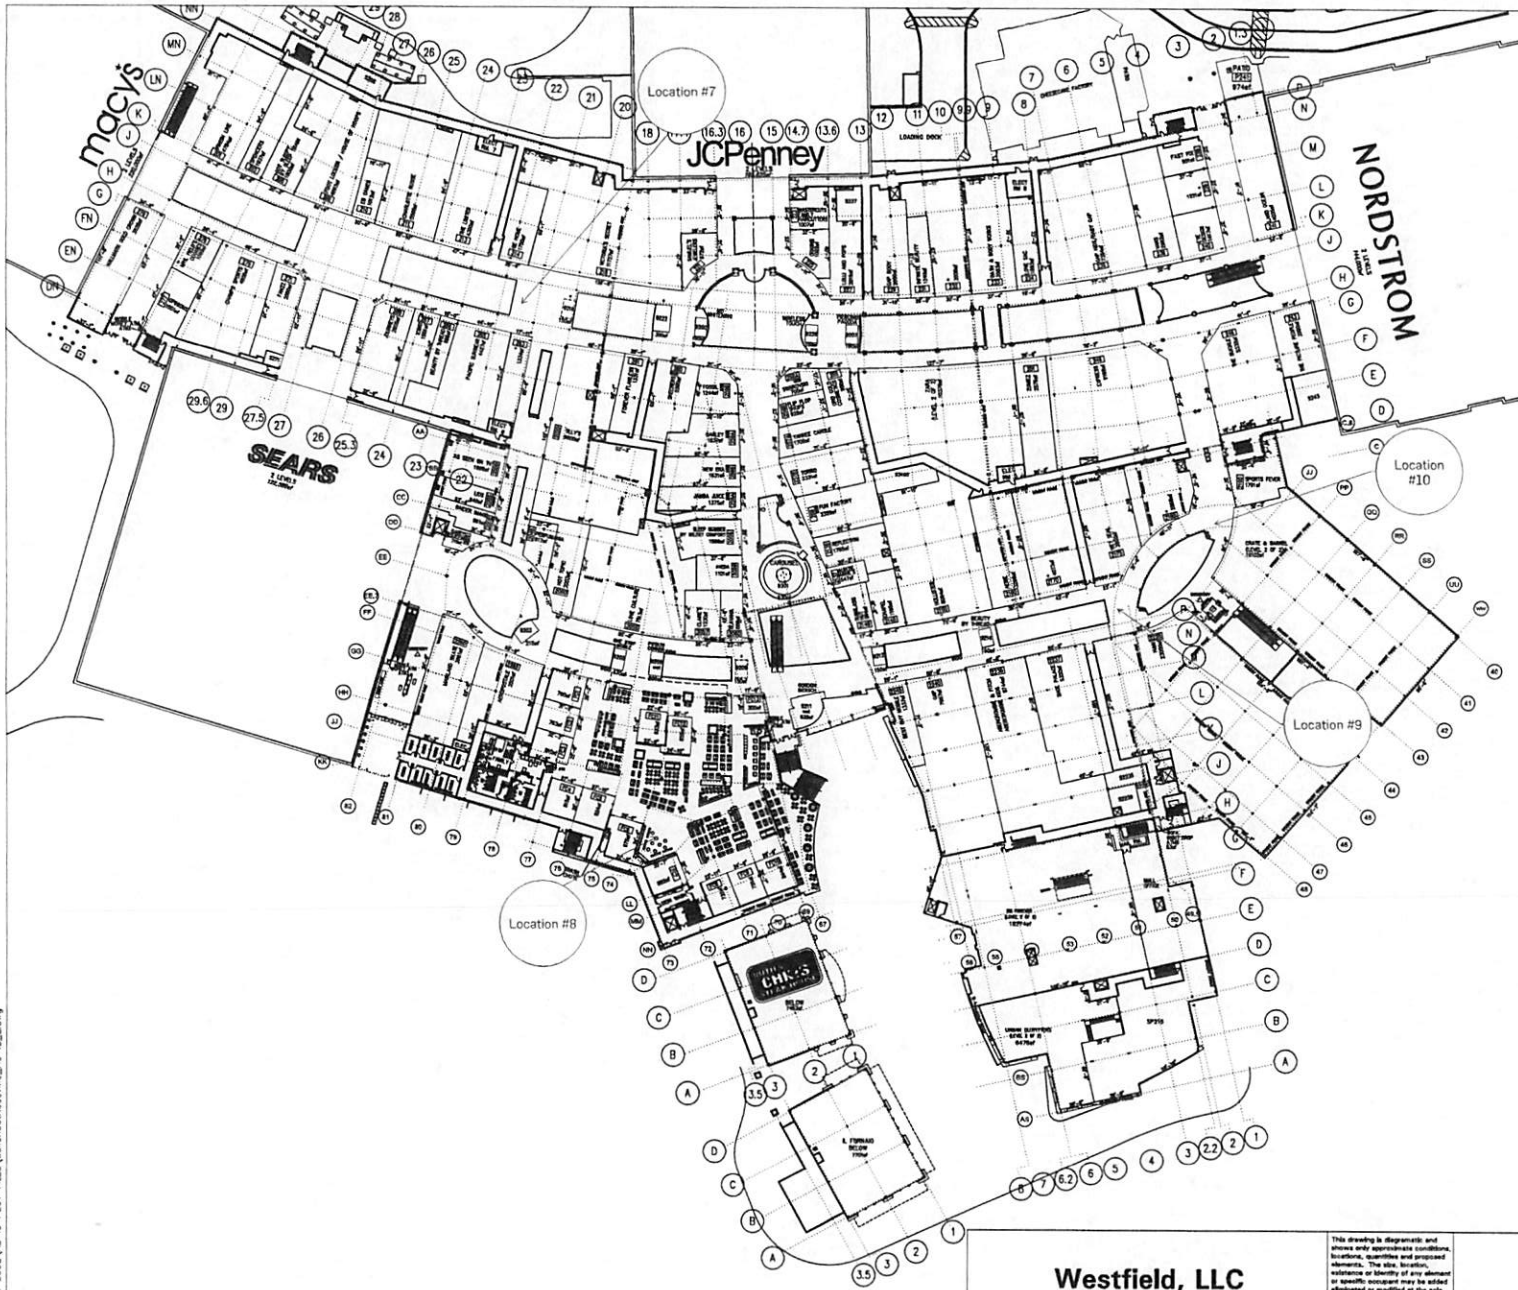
macy's

JCPenney

NORDSTROM

SEARS

Location #7

Location #10

Location #9

Location #8

LOADING DOCK

CARDOUSEL

Westfield, LLC

This drawing is diagrammatic and shows only approximate conditions, locations, quantities and proposed elements. The size, location, existence or identity of any element or specific occupant may be added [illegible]

NN 28 27 26 25 24 23 22 21 20 18 16.3 16 15 14.7 13.6 13 12 11 10 9.9 9 8 7 6 5 4 3 2 1.3

MN LN K J H G FN EN DN

N M L K J H G F E D C

29.6 29 27.5 27 26 25.3 24 23 22

JJ PP QQ RR SS UU 40 41 42 43 44 45 46 47 48

N L K J H G F E D C B A

D C B A 3.5 3 2 1

3 2.2 2 1 4 5 6 6.2 7 8

D C B A 3.5 3 2 1